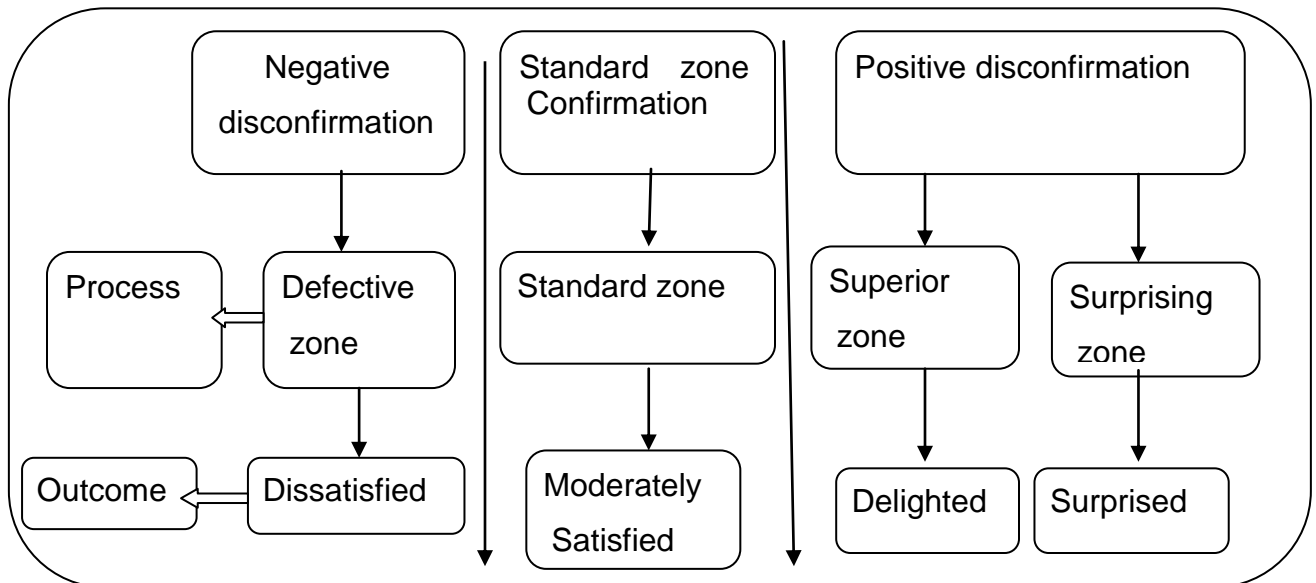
Negative disconfirmation

Process

Defective zone

Outcome

Dissatisfied

Standard zone Confirmation

Standard zone

Moderately Satisfied

Positive disconfirmation

Superior zone

Surprising zone

Delighted

Surprised